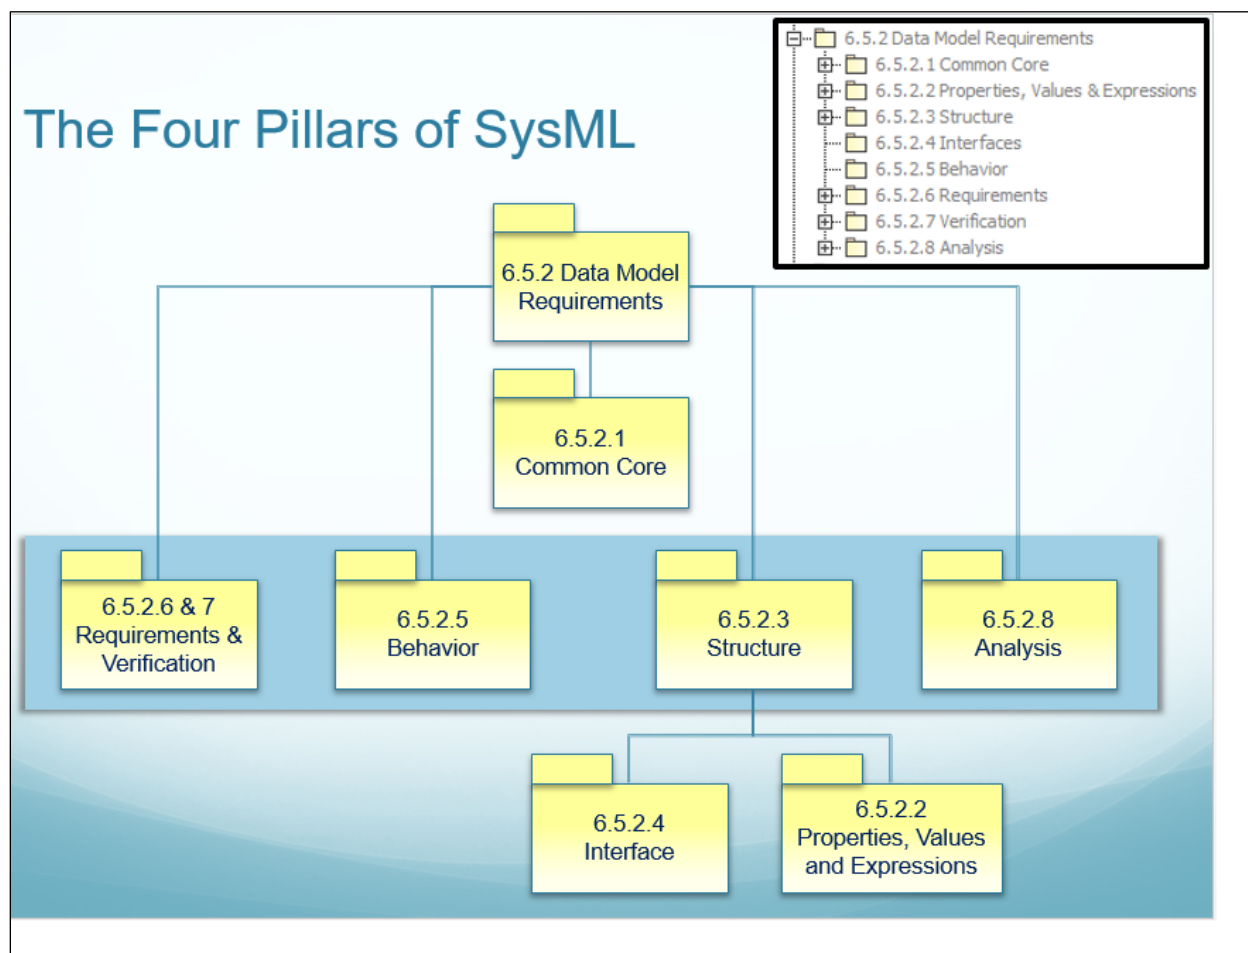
The Four Pillars of SysML

6.5.2 Data Model Requirements
6.5.2.1 Common Core
6.5.2.2 Properties, Values & Expressions
6.5.2.3 Structure
6.5.2.4 Interfaces
6.5.2.5 Behavior
6.5.2.6 Requirements
6.5.2.7 Verification
6.5.2.8 Analysis

6.5.2 Data Model Requirements

6.5.2.1 Common Core

6.5.2.6 & 7 Requirements & Verification

6.5.2.5 Behavior

6.5.2.3 Structure

6.5.2.8 Analysis

6.5.2.4 Interface

6.5.2.2 Properties, Values and Expressions